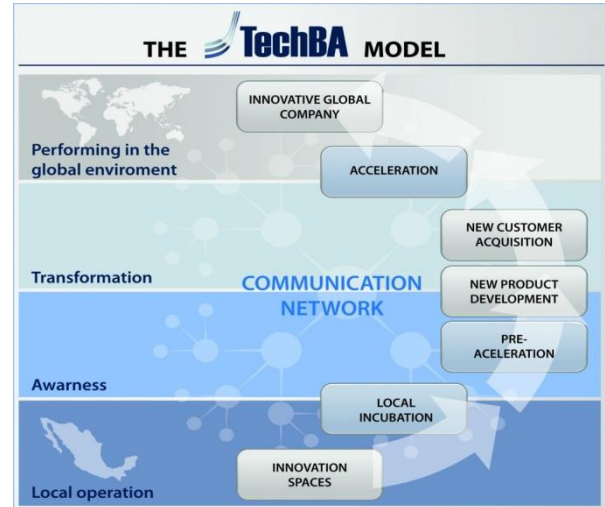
THE TechBA MODEL

INNOVATIVE GLOBAL COMPANY

Performing in the global enviroment

ACCELERATION

NEW CUSTOMER ACQUISITION

Transformation

COMMUNICATION NETWORK

NEW PRODUCT DEVELOPMENT

PRE-ACELERATION

Awarness

LOCAL INCUBATION

INNOVATION SPACES

Local operation